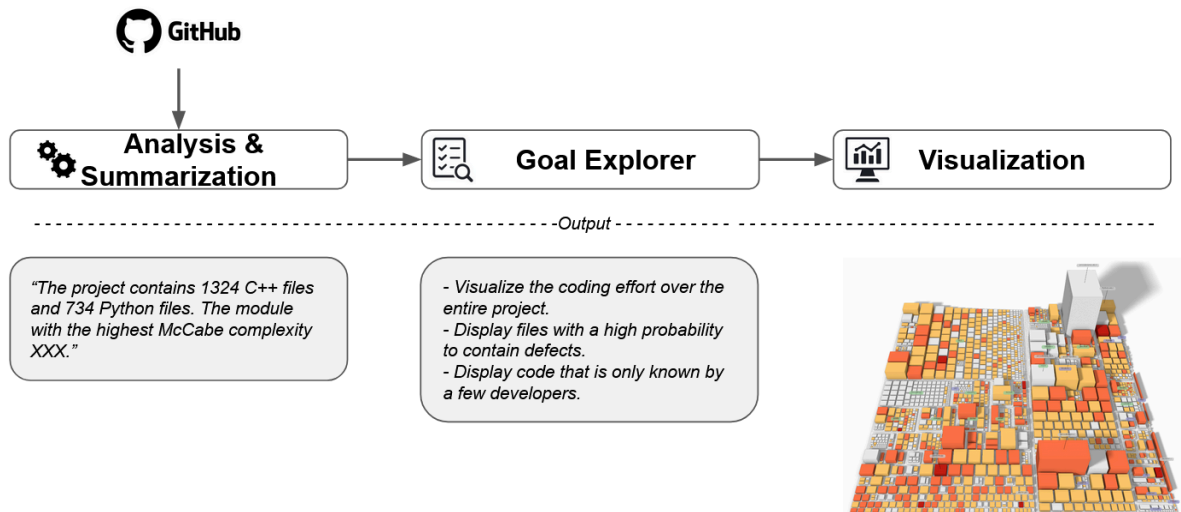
GitHub

Analysis & Summarization

Goal Explorer

Visualization

Output

"The project contains 1324 C++ files and 734 Python files. The module with the highest McCabe complexity XXX."

- Visualize the coding effort over the entire project.
- Display files with a high probability to contain defects.
- Display code that is only known by a few developers.